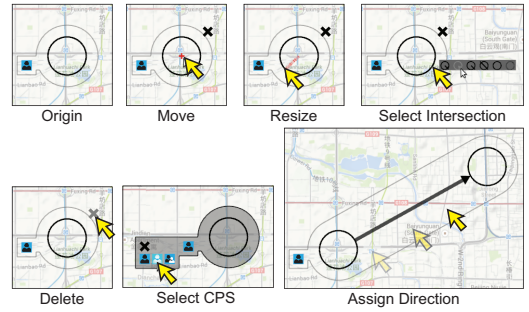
Origin

Move

Resize

Select Intersection

Delete

Select CPS

Assign Direction

Baiyunguan (South Gate)

Baiyunguan

Fuxing Rd

Lianhuachi Rd

Lianhuachi West Rd

Xibianmen

Muxidi

Xizhanzhi Rd

Lianhuachi E Rd